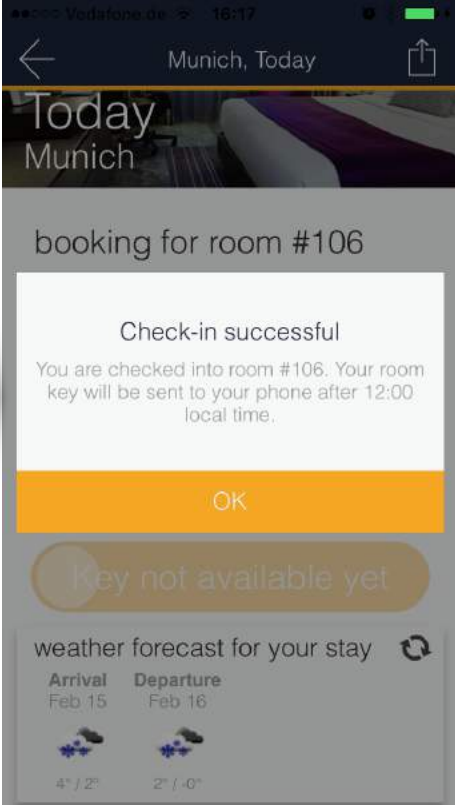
●●○○○ Vodafone.de 16:17

Munich, Today

Today
Munich

booking for room #106

Check-in successful

You are checked into room #106. Your room key will be sent to your phone after 12:00 local time.

OK

Key not available yet

weather forecast for your stay

Arrival
Feb 15

Departure
Feb 16

4° / 2°

2° / -0°